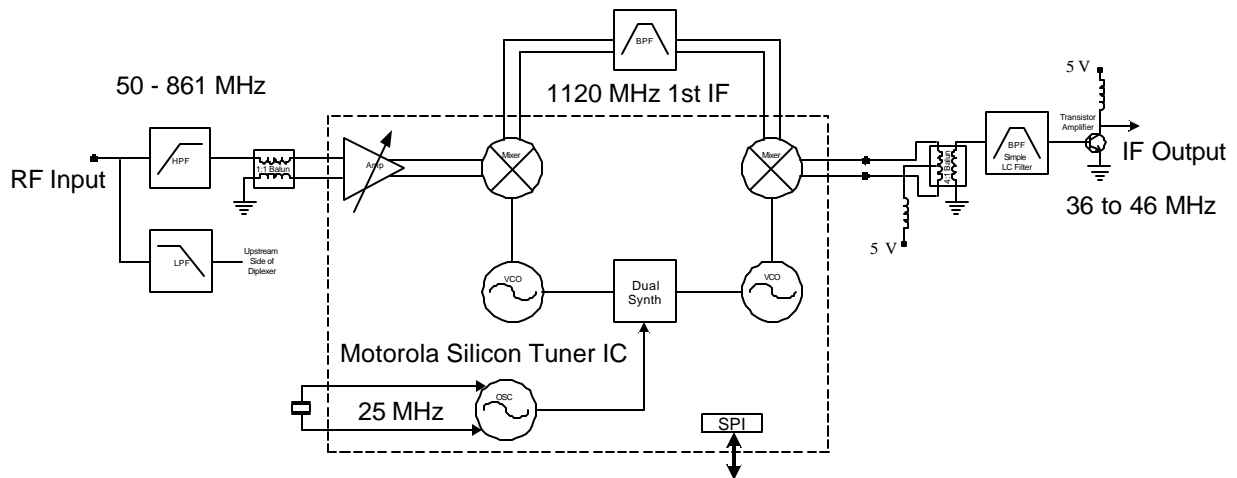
50 - 861 MHz

RF Input

HPF

1:1 Balun

LPF

Upstream Side of Diplexer

Amp

BPF

1120 MHz 1st IF

Mixer

Mixer

VCO

Dual Synth

VCO

Motorola Silicon Tuner IC

OSC

25 MHz

SPI

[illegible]

5 V

5 V

BPF Simple LC Filter

Transistor Amplifier

IF Output

36 to 46 MHz